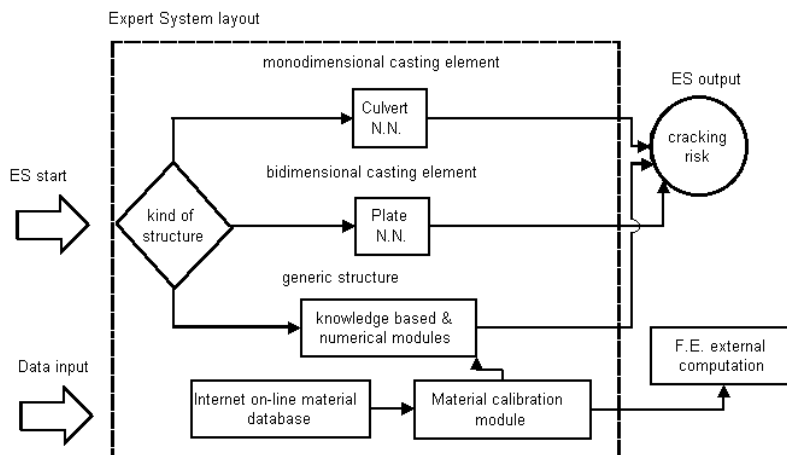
Expert System layout

monodimensional casting element

Culvert
N.N.

ES output

cracking risk

ES start

bidimensional casting element

kind of structure

Plate
N.N.

generic structure

knowledge based & numerical modules

Data input

F.E. external computation

Internet on-line material database

Material calibration module